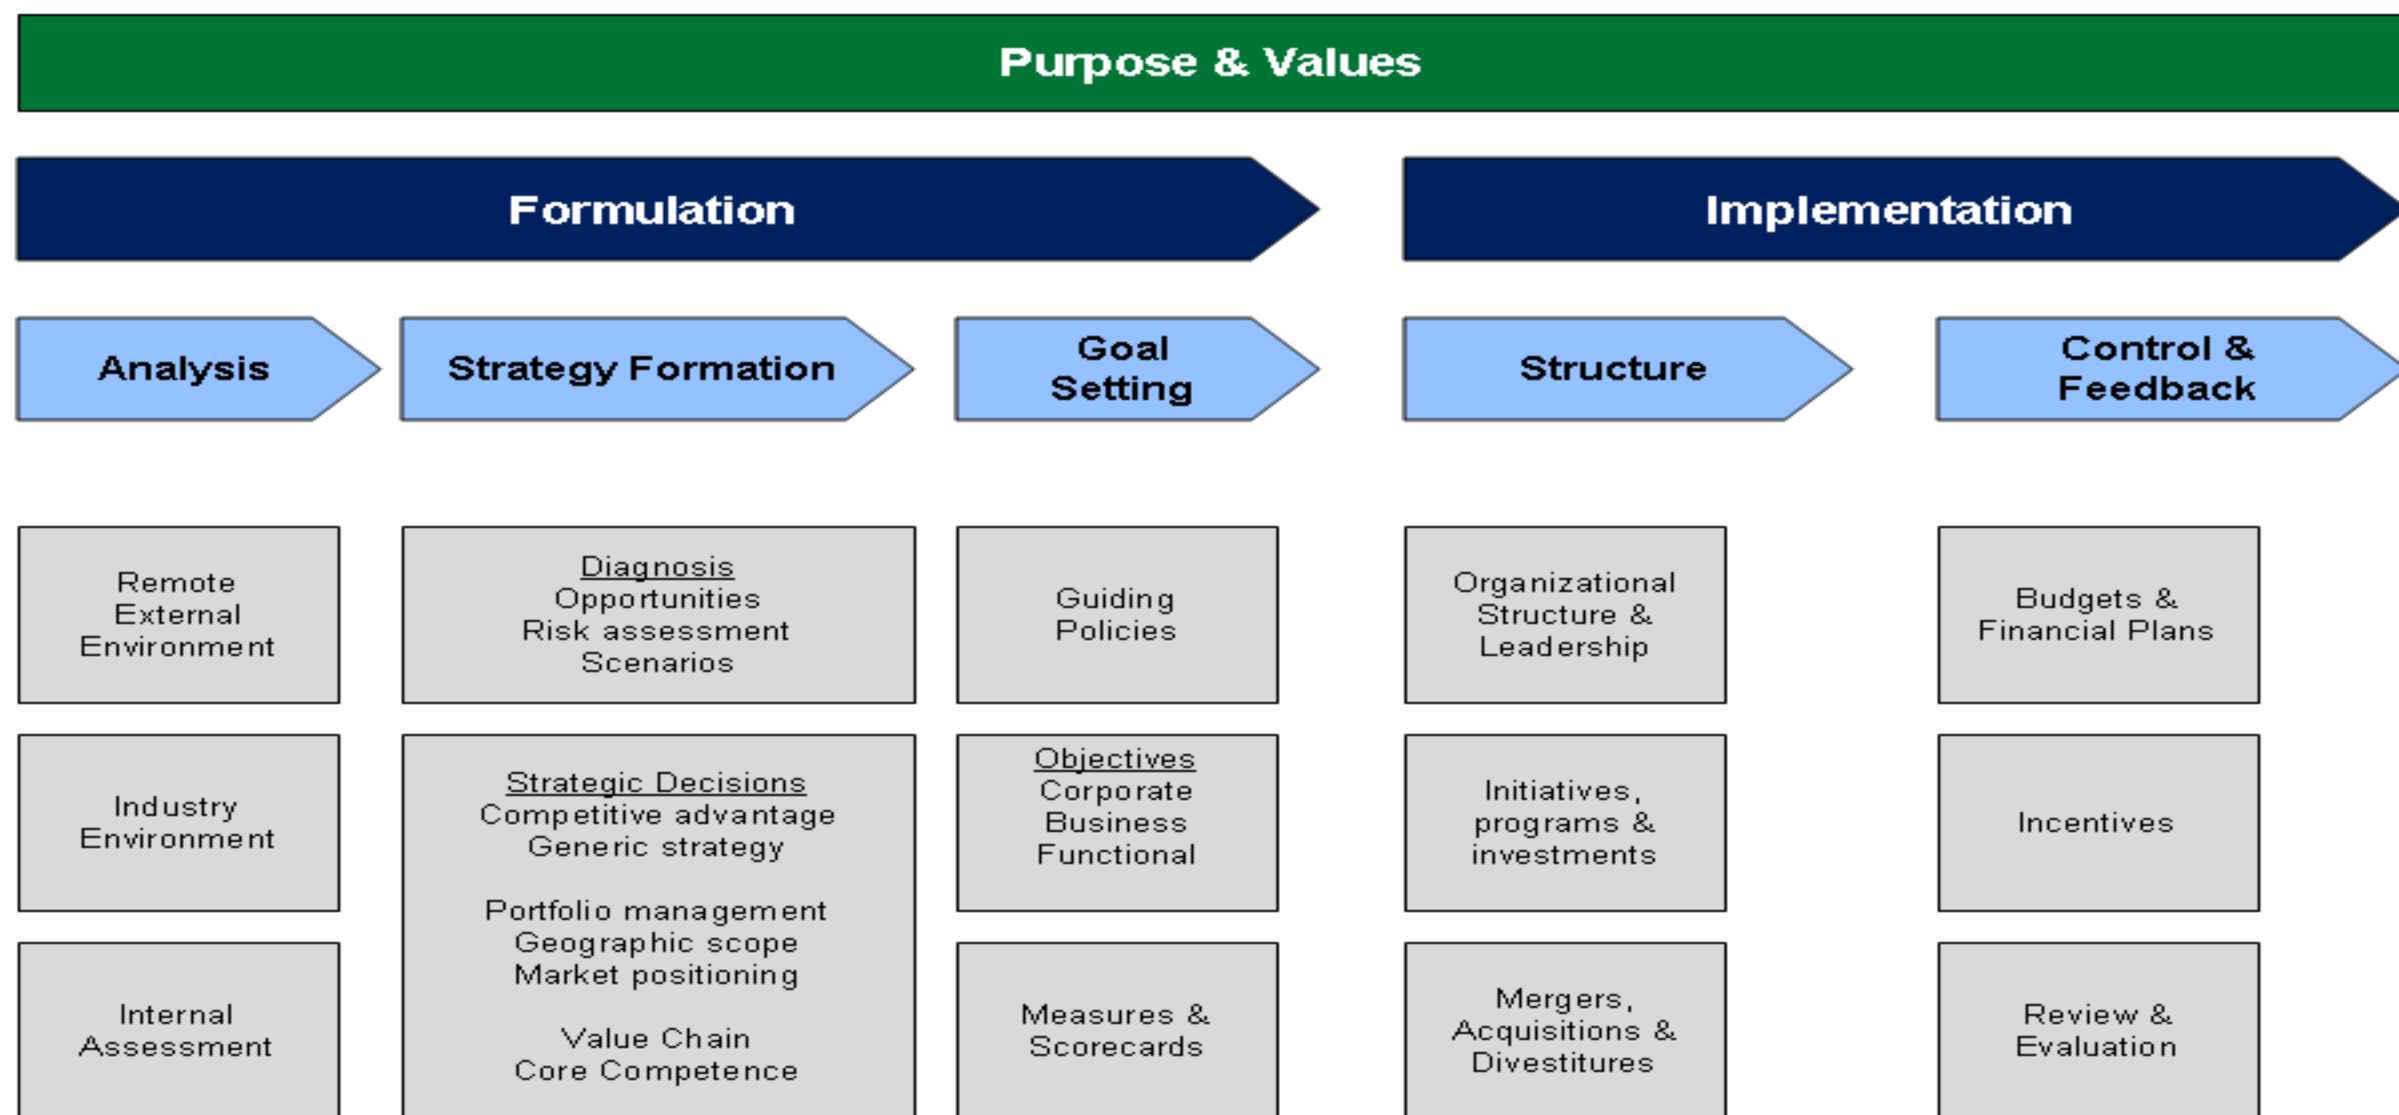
Purpose & Values

Formulation

Implementation

Analysis

Strategy Formation

Goal Setting

Structure

Control & Feedback

Remote External Environment

Industry Environment

Internal Assessment

Diagnosis
Opportunities
Risk assessment
Scenarios

Strategic Decisions
Competitive advantage
Generic strategy

Portfolio management
Geographic scope
Market positioning

Value Chain
Core Competence

Guiding Policies

Objectives
Corporate
Business
Functional

Measures & Scorecards

Organizational Structure & Leadership

Initiatives, programs & investments

Mergers, Acquisitions & Divestitures

Budgets & Financial Plans

Incentives

Review & Evaluation